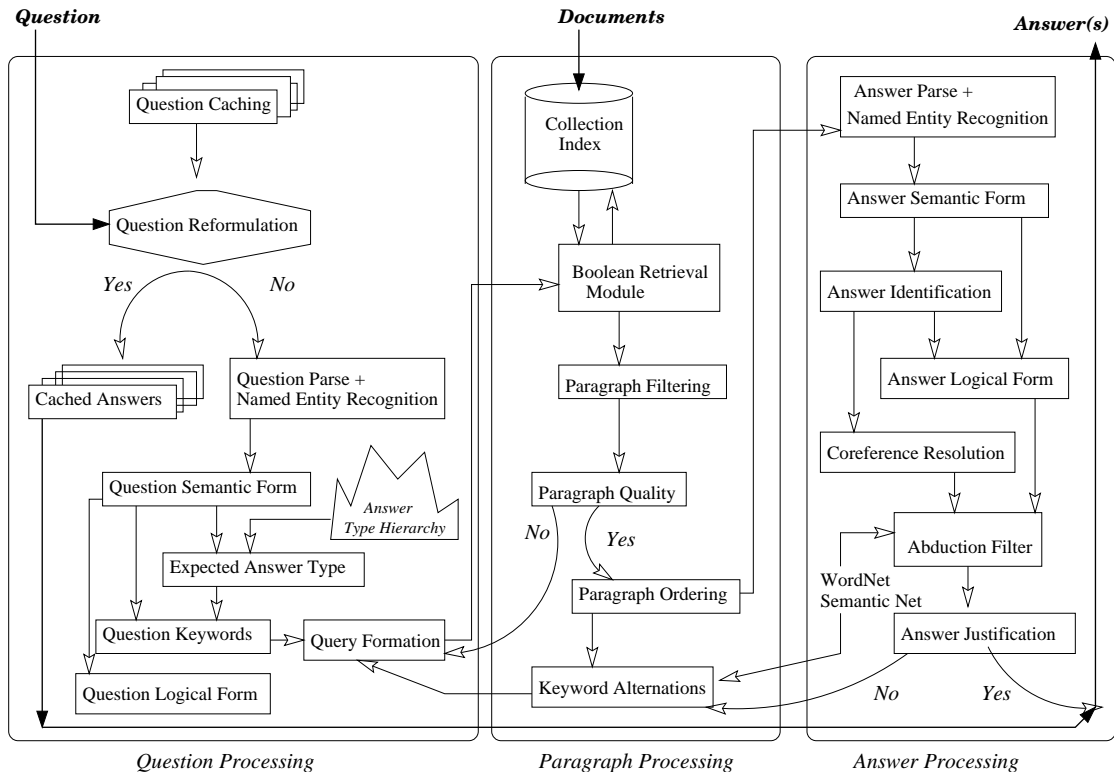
Question

Documents

Answer(s)

Question Caching

Question Reformulation

Yes

No

Cached Answers

Question Parse + Named Entity Recognition

Question Semantic Form

Answer Type Hierarchy

Expected Answer Type

Question Keywords

Query Formation

Question Logical Form

Collection Index

Boolean Retrieval Module

Paragraph Filtering

Paragraph Quality

No

Yes

Paragraph Ordering

Keyword Alternations

Answer Parse + Named Entity Recognition

Answer Semantic Form

Answer Identification

Answer Logical Form

Coreference Resolution

Abduction Filter

WordNet Semantic Net

Answer Justification

No

Yes

Question Processing

Paragraph Processing

Answer Processing